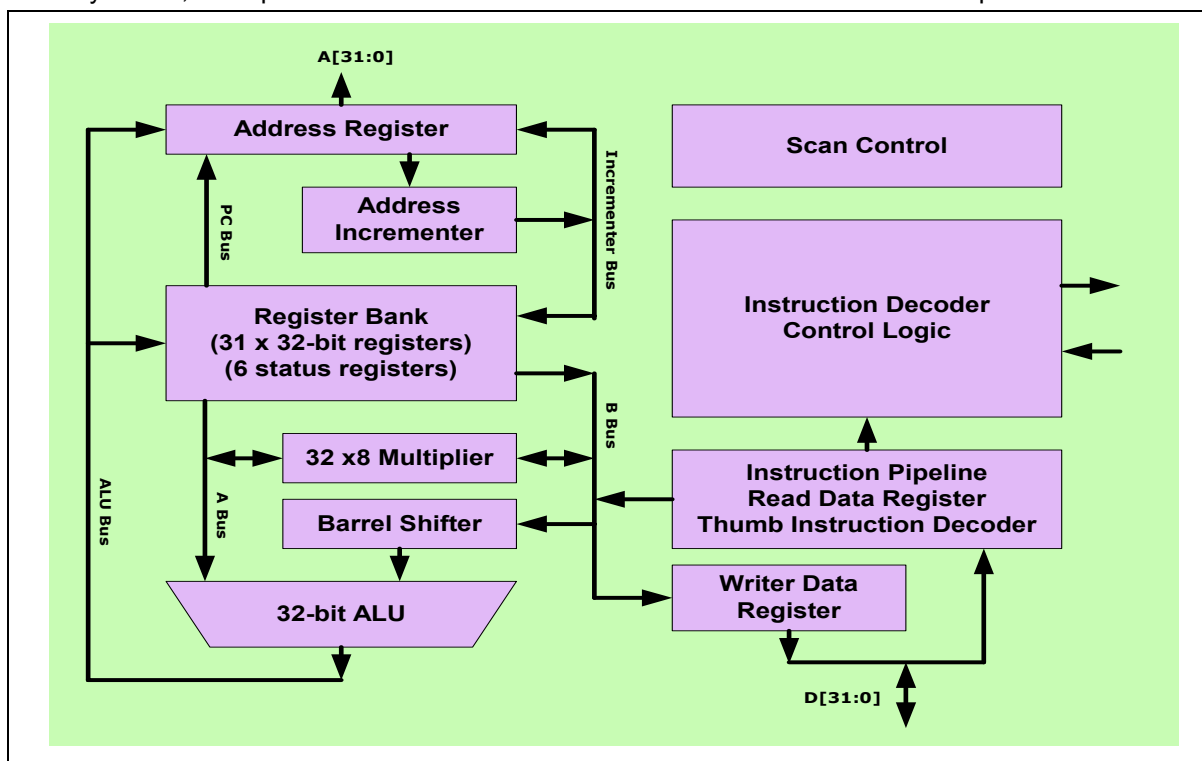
A[31:0]

Address Register

Address Incrementer

Incrementer Bus

PC Bus

Scan Control

Register Bank
(31 x 32-bit registers)
(6 status registers)

Instruction Decoder
Control Logic

B Bus

32 x8 Multiplier

ALU Bus

A Bus

Barrel Shifter

Instruction Pipeline
Read Data Register
Thumb Instruction Decoder

32-bit ALU

Writer Data Register

D[31:0]